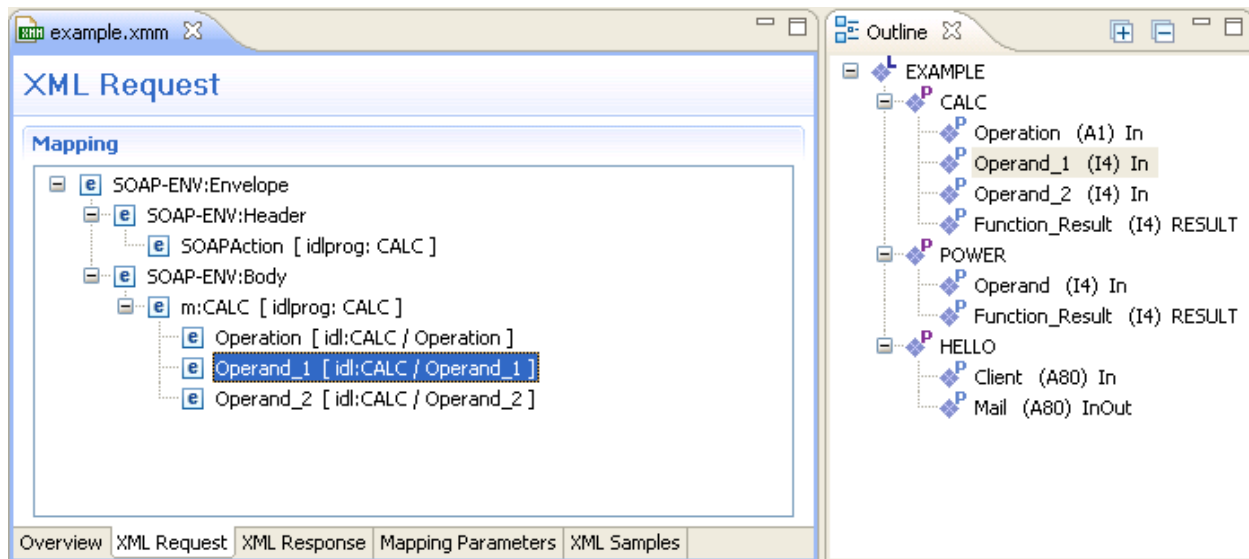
XMM example.xmm

XML Request

Mapping

e SOAP-ENV:Envelope
e SOAP-ENV:Header
e SOAPAction [ idlprog: CALC ]
e SOAP-ENV:Body
e m:CALC [ idlprog: CALC ]
e Operation [ idl:CALC / Operation ]
e Operand_1 [ idl:CALC / Operand_1 ]
e Operand_2 [ idl:CALC / Operand_2 ]

Overview | XML Request | XML Response | Mapping Parameters | XML Samples

Outline

L EXAMPLE
P CALC
P Operation (A1) In
P Operand_1 (I4) In
P Operand_2 (I4) In
P Function_Result (I4) RESULT
P POWER
P Operand (I4) In
P Function_Result (I4) RESULT
P HELLO
P Client (A80) In
P Mail (A80) InOut